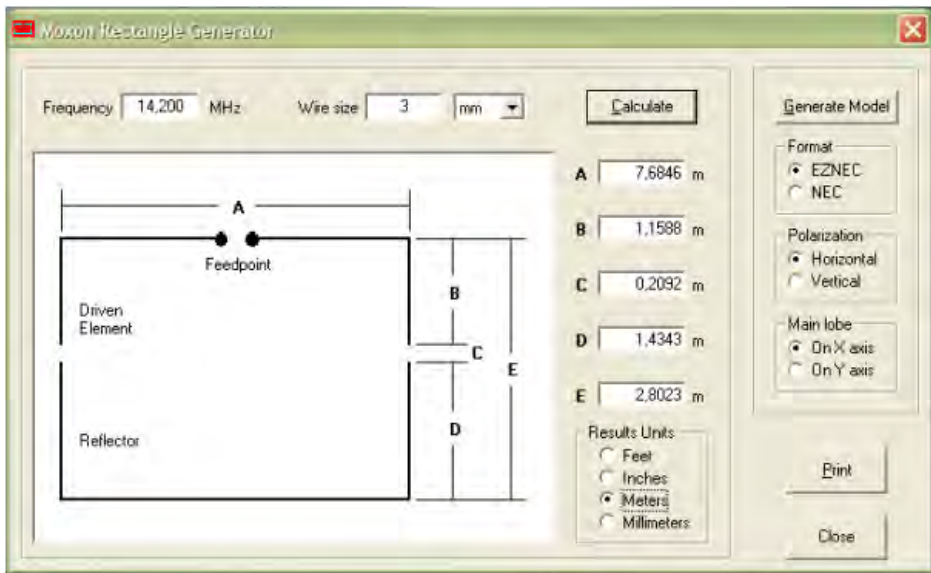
Moxon Rectangle Generator

Frequency 14,200 MHz

Wire size 3 mm

Calculate

Generate Model

A

Feedpoint

Driven Element

Reflector

B

C

D

E

A 7,6846 m

B 1,1588 m

C 0,2092 m

D 1,4343 m

E 2,8023 m

Results Units
Feet
Inches
Meters
Millimeters

Format
EZNEC
NEC

Polarization
Horizontal
Vertical

Main lobe
On X axis
On Y axis

Print

Close